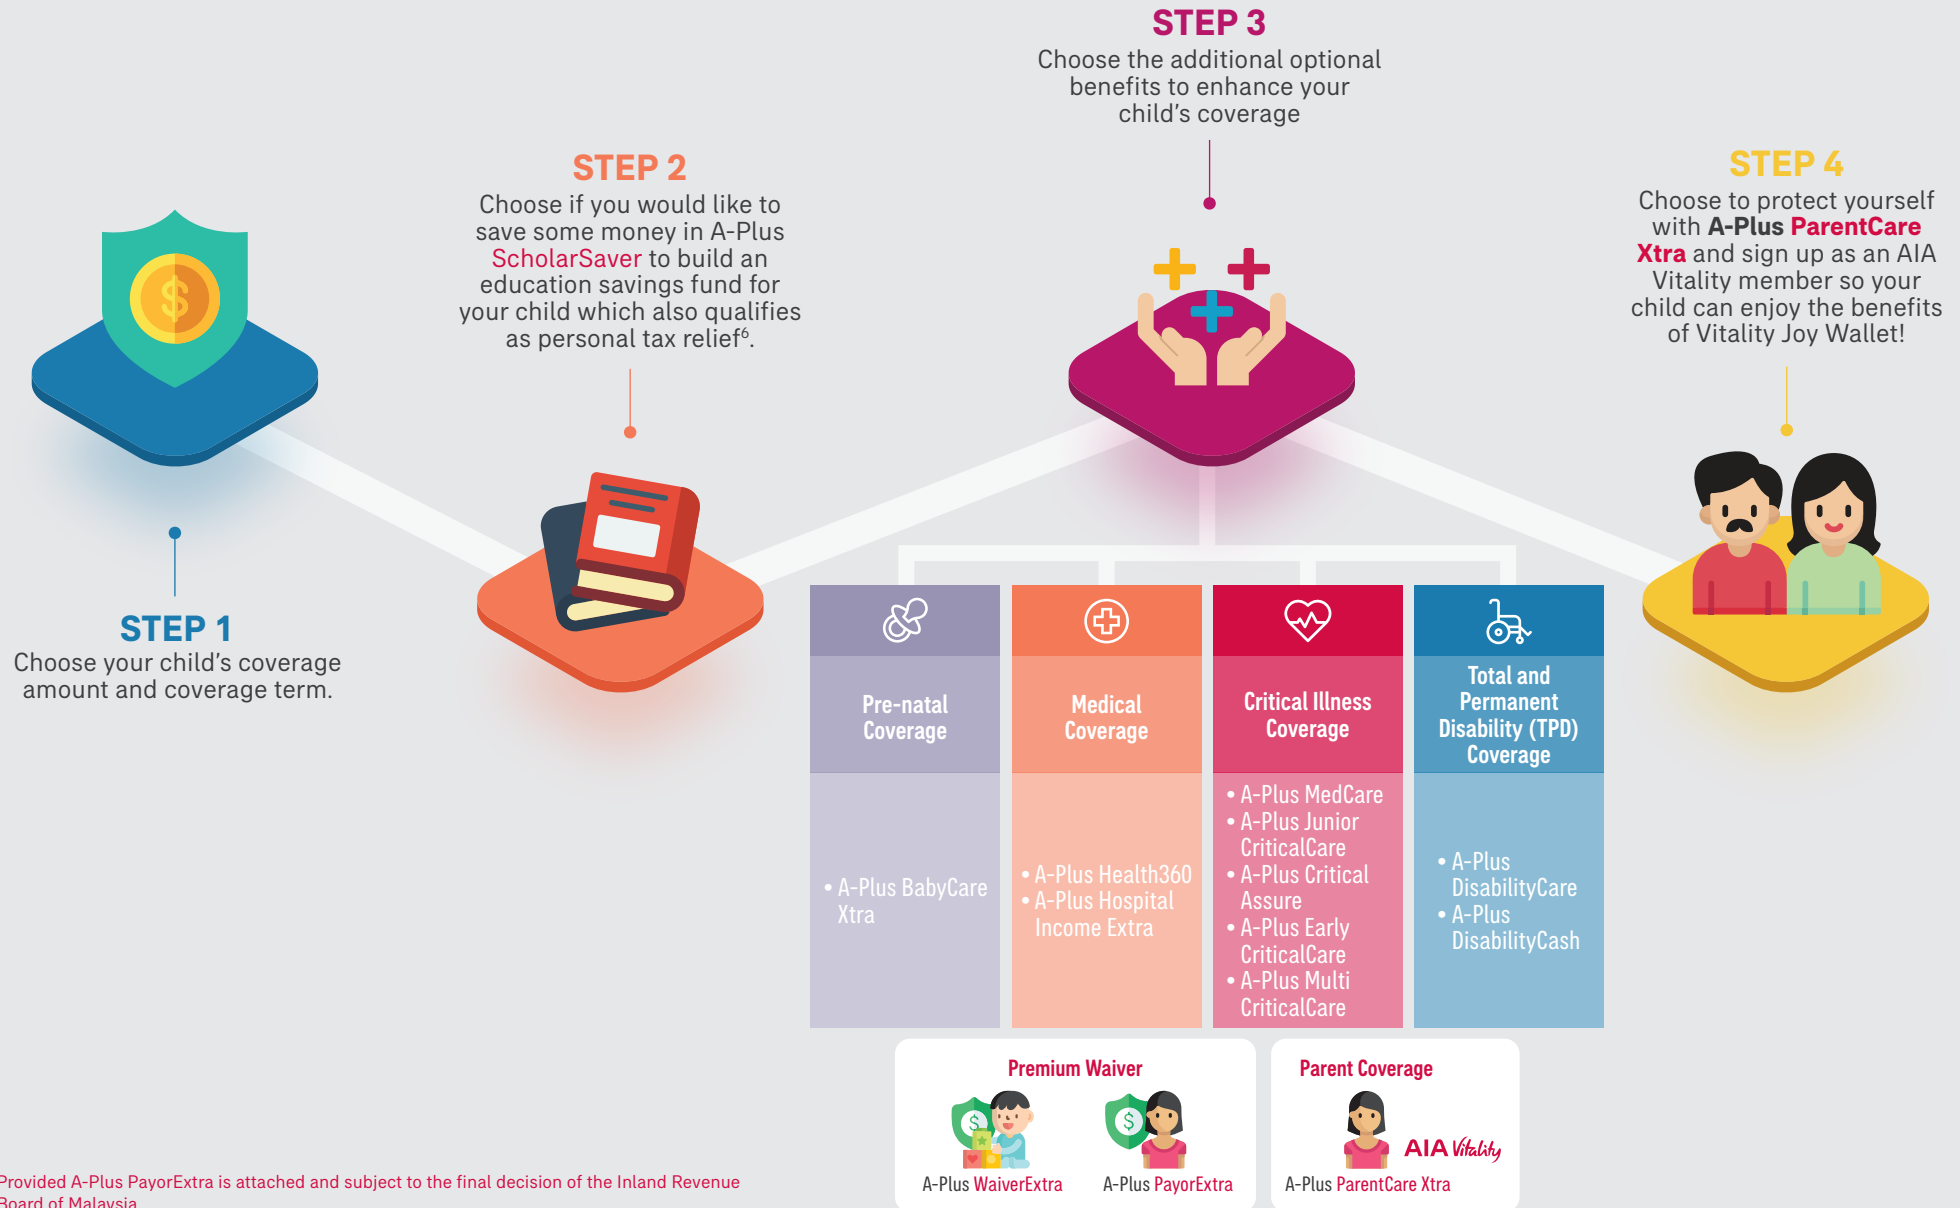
STEP 3
Choose the additional optional benefits to enhance your child's coverage

STEP 2
Choose if you would like to save some money in A-Plus ScholarSaver to build an education savings fund for your child which also qualifies as personal tax relief$^6$.

STEP 4
Choose to protect yourself with A-Plus ParentCare Xtra and sign up as an AIA Vitality member so your child can enjoy the benefits of Vitality Joy Wallet!

STEP 1
Choose your child's coverage amount and coverage term.

| Pre-natal Coverage | Medical Coverage | Critical Illness Coverage | Total and Permanent Disability (TPD) Coverage |
|---|---|---|---|
| • A-Plus BabyCare Xtra | • A-Plus Health360 • A-Plus Hospital Income Extra | • A-Plus MedCare • A-Plus Junior CriticalCare • A-Plus Critical Assure • A-Plus Early CriticalCare • A-Plus Multi CriticalCare | • A-Plus DisabilityCare • A-Plus DisabilityCash |

Premium Waiver
A-Plus WaiverExtra
A-Plus PayorExtra

Parent Coverage
AIA Vitality
A-Plus ParentCare Xtra

Provided A-Plus PayorExtra is attached and subject to the final decision of the Inland Revenue Board of Malaysia